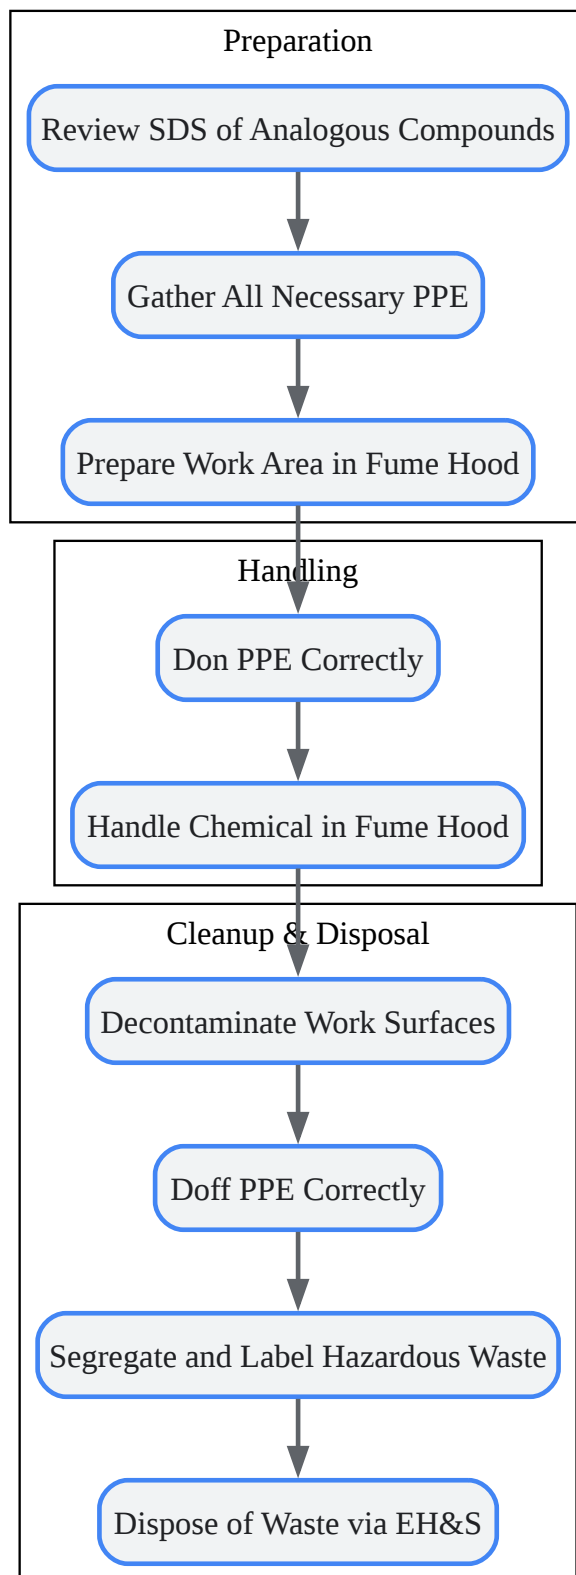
Preparation

Review SDS of Analogous Compounds

Gather All Necessary PPE

Prepare Work Area in Fume Hood

Handling

Don PPE Correctly

Handle Chemical in Fume Hood

Cleanup & Disposal

Decontaminate Work Surfaces

Doff PPE Correctly

Segregate and Label Hazardous Waste

Dispose of Waste via EH&S